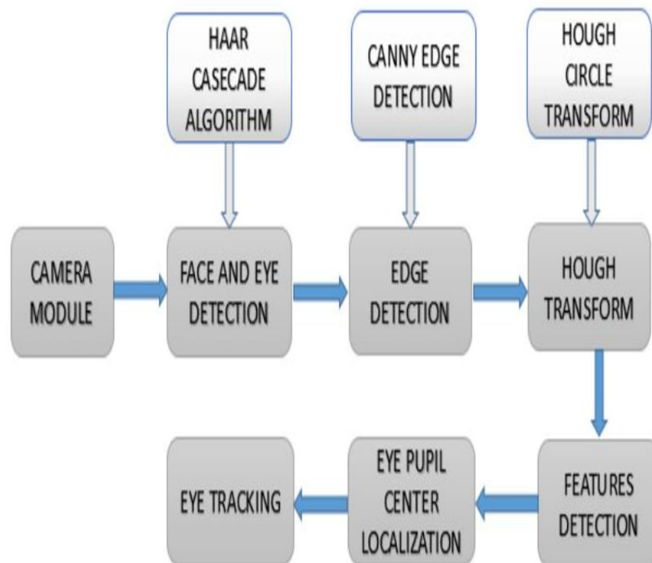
HAAR CASECADE ALGORITHM

CANNY EDGE DETECTION

HOUGH CIRCLE TRANSFORM

CAMERA MODULE

FACE AND EYE DETECTION

EDGE DETECTION

HOUGH TRANSFORM

FEATURES DETECTION

EYE PUPIL CENTER LOCALIZATION

EYE TRACKING